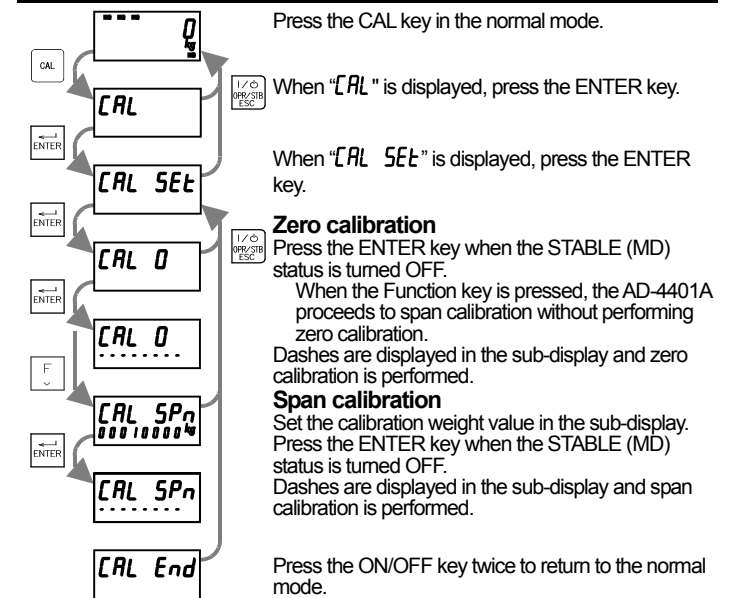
- - -
0
kg

CAL

CAL

ENTER

CAL SEt

ENTER

CAL 0

ENTER

CAL 0
- - - - - - - -

F

CAL SPn
00010000 kg

ENTER

CAL SPn
- - - - - - - -

CAL End

Press the CAL key in the normal mode.

I/⏻ OPR/STB ESC

When "CAL" is displayed, press the ENTER key.

When "CAL SEt" is displayed, press the ENTER key.

I/⏻ OPR/STB ESC

**Zero calibration**
Press the ENTER key when the STABLE (MD) status is turned OFF.
When the Function key is pressed, the AD-4401A proceeds to span calibration without performing zero calibration.
Dashes are displayed in the sub-display and zero calibration is performed.

**Span calibration**
Set the calibration weight value in the sub-display.
Press the ENTER key when the STABLE (MD) status is turned OFF.
Dashes are displayed in the sub-display and span calibration is performed.

Press the ON/OFF key twice to return to the normal mode.